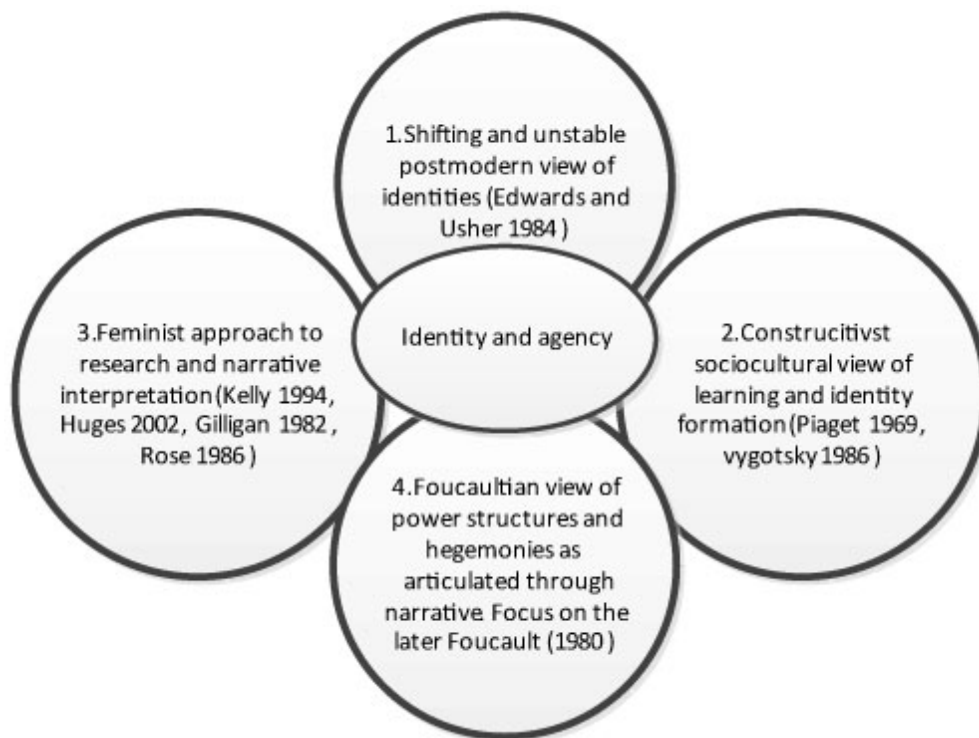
1.Shifting and unstable postmodern view of identities (Edwards and Usher 1984 )

Identity and agency

3.Feminist approach to research and narrative interpretation (Kelly 1994, Huges 2002, Gilligan 1982, Rose 1986 )

2.Construcitivst sociocultural view of learning and identity formation (Piaget 1969, vygotsky 1986 )

4.Foucaultian view of power structures and hegemonies as articulated through narrative. Focus on the later Foucault (1980 )